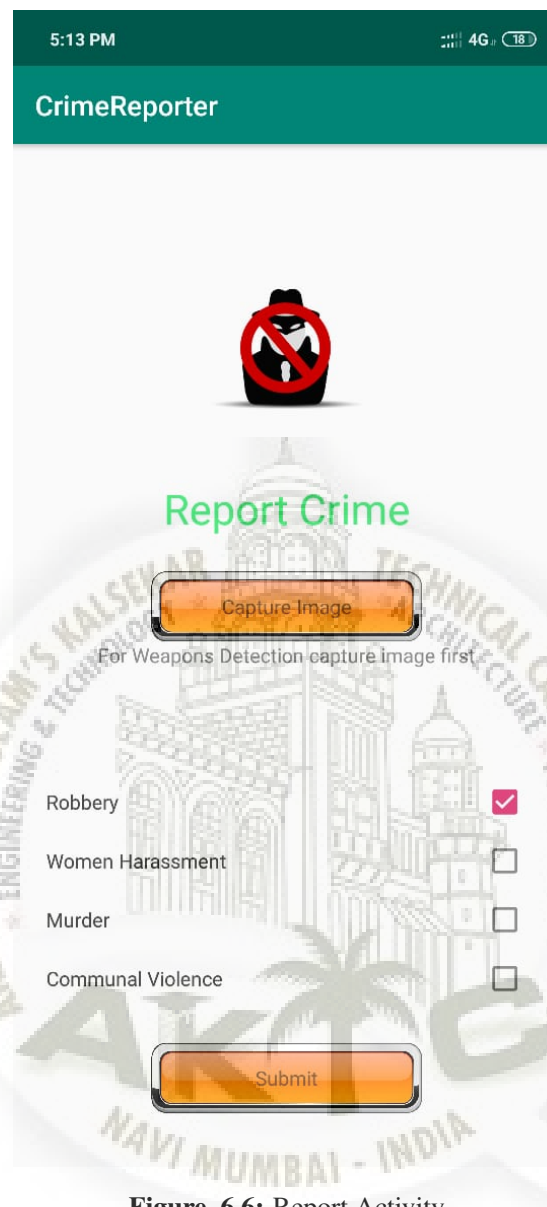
5:13 PM
4G 18

CrimeReporter

Report Crime

Capture Image

For Weapons Detection capture image first

Robbery

Women Harassment

Murder

Communal Violence

Submit

AKTC
KALSEKAR TECHNICAL
ENGINEERING & TECHNOLOGY
ARCHITECTURE
NAVI MUMBAI - INDIA

Figure 6.6: Report Activity